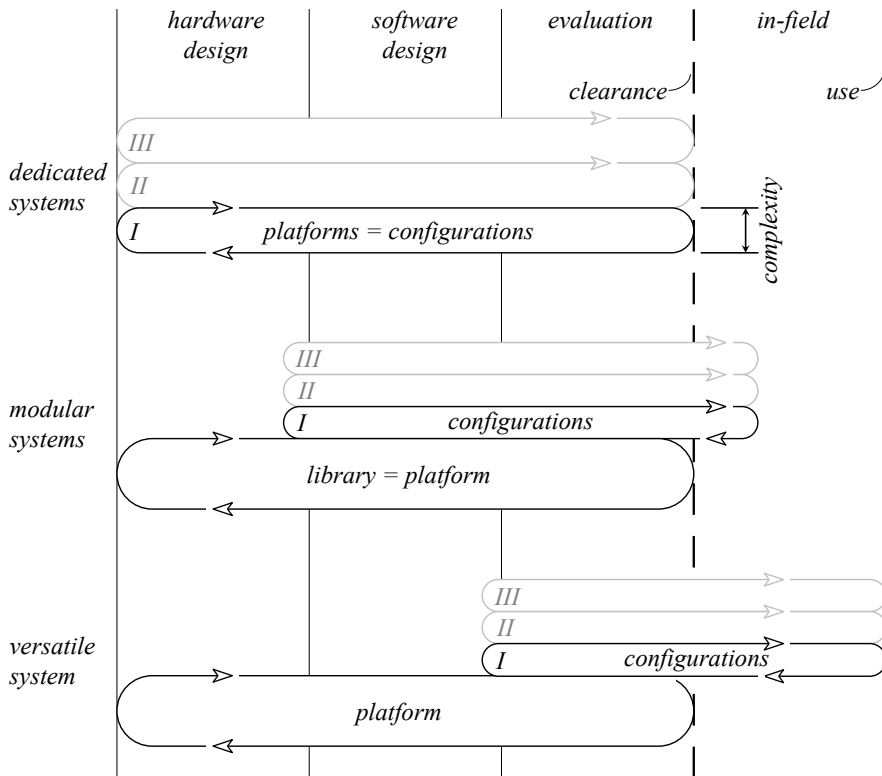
hardware design

software design

evaluation

in-field

clearance

use

dedicated systems

III

II

I

platforms = configurations

complexity

modular systems

III

II

I

configurations

library = platform

versatile system

III

II

I

configurations

platform